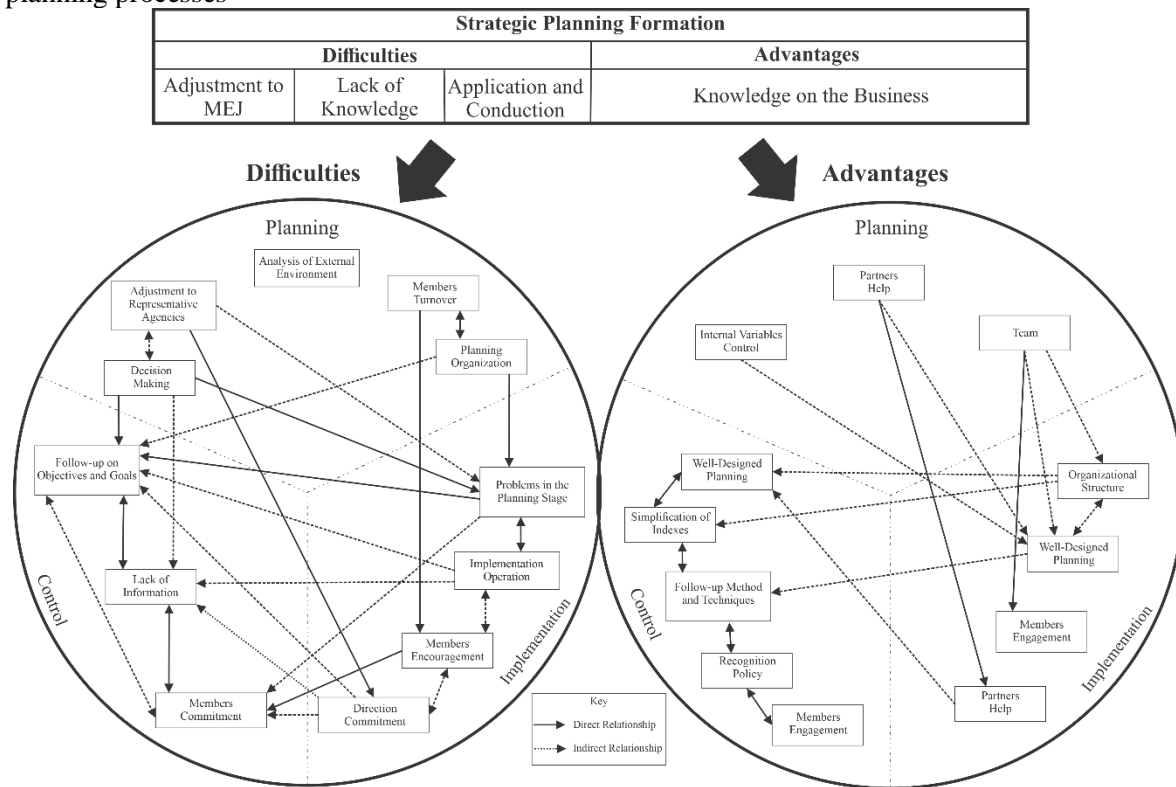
planning processes

| Strategic Planning Formation | | | |
|---|---|---|---|
| Difficulties | | | Advantages |
| Adjustment to MEJ | Lack of Knowledge | Application and Conduction | Knowledge on the Business |

Difficulties

Planning

Analysis of External Environment

Adjustment to Representative Agencies

Members Turnover

Planning Organization

Decision Making

Follow-up on Objectives and Goals

Problems in the Planning Stage

Implementation Operation

Lack of Information

Members Encouragement

Members Commitment

Direction Commitment

Control

Implementation

Key
Direct Relationship
Indirect Relationship

Advantages

Planning

Partners Help

Team

Internal Variables Control

Well-Designed Planning

Organizational Structure

Simplification of Indexes

Well-Designed Planning

Follow-up Method and Techniques

Members Engagement

Recognition Policy

Partners Help

Members Engagement

Control

Implementation